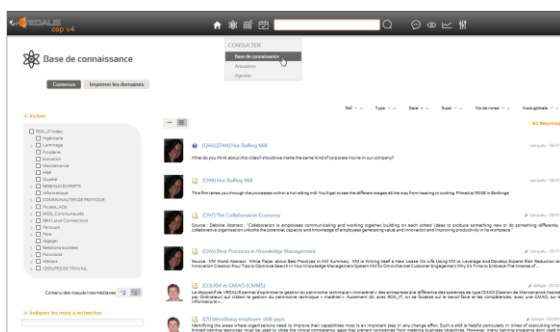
VEDALIS cop v4

CONSULTER
Base de connaissance
Annuaires
Agenda

Base de connaissance

Contenus | Importer les domaines

Index

ROG_IT Index
Ingénierie
Laminage
Fonderie
Extrusion
Maintenance
HSE
Qualité
RESEAUX EXPERTS
Informatique
COMMUNAUTES DE PRATIQUE
Projets_KM
KMS_Communautés
KM-Lotus Connexions
Parcours
Parc
Voyages
Relations sociales
Fonctions
Intranet
GROUPES DE TRAVAIL

Contenu des noeuds intermédiaires

Indiquez les mots à rechercher

Ref | Type | Date | Super | Nb de notes | Note globale

(DM) Hot Rolling Mill
What do you think about this video? should we make the same kind of corporate movie in our company?

(DM) Hot Rolling Mill
This film takes you through the processes within a hot rolling mill. You get to see the different stages all the way from heating to cooling. Filmed at RIMS in Borlänge

(DW) The Collaborative Economy
Source : Deloitte Abstract : "Collaboration is employees communicating and working together, building on each others' ideas to produce something new or do something differently. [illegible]

(DW) Best Practices in Knowledge Management
Source : KM World Abstract : White Paper about Best Practices in KM Summary : KM is Writing Itself a New Lease On Life Using KM to Leverage and Develop Experts from Reduction an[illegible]

(DW) KM vs GMAO (CMMS)
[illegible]

(DW) Identifying employee skill gaps
Identifying the areas where organizations need to improve their capabilities most is an important step in any change effort. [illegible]